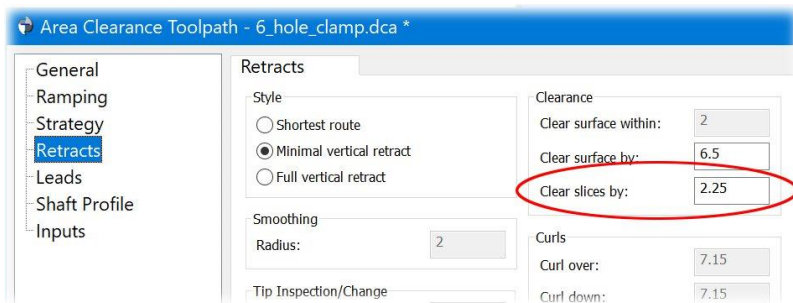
Area Clearance Toolpath - 6_hole_clamp.dca *

General
Ramping
Strategy
Retracts
Leads
Shaft Profile
Inputs

Retracts

Style
Shortest route
Minimal vertical retract
Full vertical retract

Smoothing
Radius: 2

Tip Inspection/Change

Clearance
Clear surface within: 2
Clear surface by: 6.5
Clear slices by: 2.25

Curls
Curl over: 7.15
Curl down: 7.15